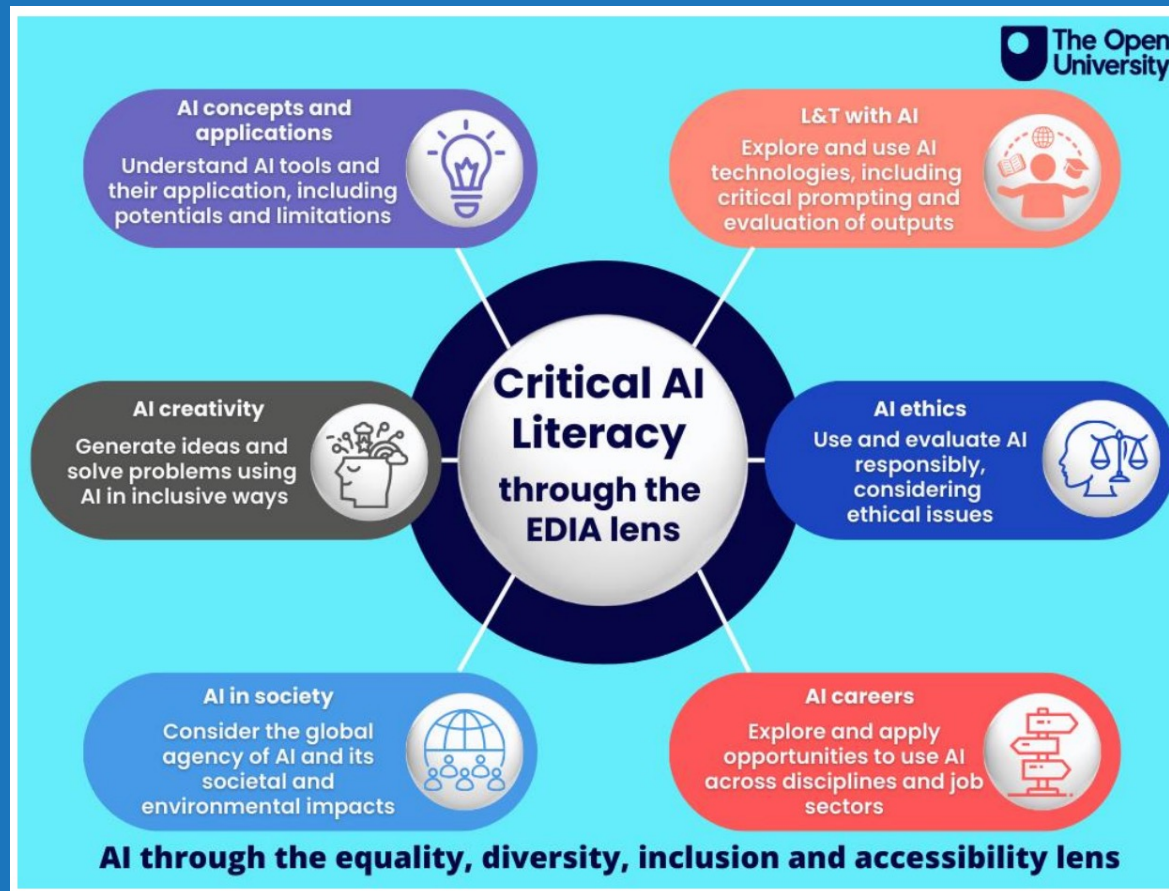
The Open University

AI concepts and applications
Understand AI tools and their application, including potentials and limitations

L&T with AI
Explore and use AI technologies, including critical prompting and evaluation of outputs

Critical AI Literacy through the EDIA lens

AI creativity
Generate ideas and solve problems using AI in inclusive ways

AI ethics
Use and evaluate AI responsibly, considering ethical issues

AI in society
Consider the global agency of AI and its societal and environmental impacts

AI careers
Explore and apply opportunities to use AI across disciplines and job sectors

AI through the equality, diversity, inclusion and accessibility lens